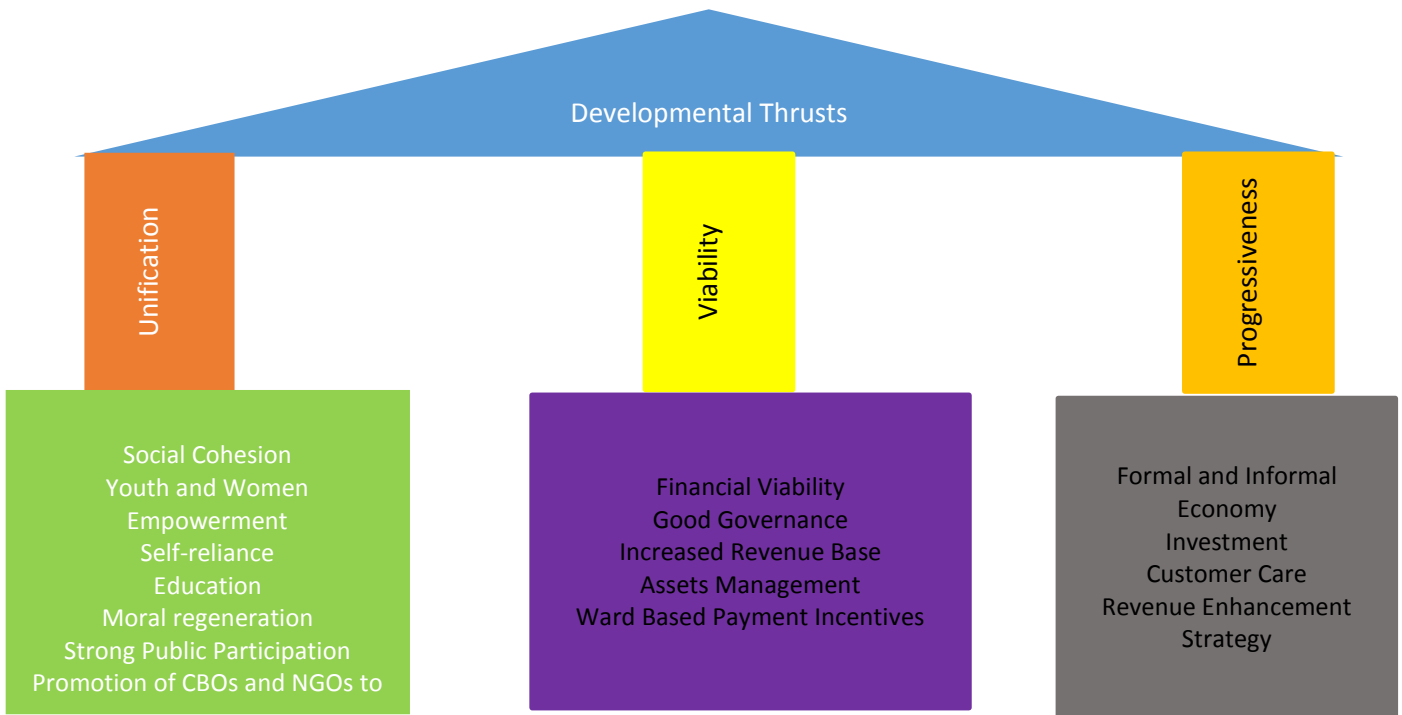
Developmental Thrusts

Unification

Viability

Progressiveness

Social Cohesion
Youth and Women
Empowerment
Self-reliance
Education
Moral regeneration
Strong Public Participation
Promotion of CBOs and NGOs to

Financial Viability
Good Governance
Increased Revenue Base
Assets Management
Ward Based Payment Incentives

Formal and Informal
Economy
Investment
Customer Care
Revenue Enhancement
Strategy